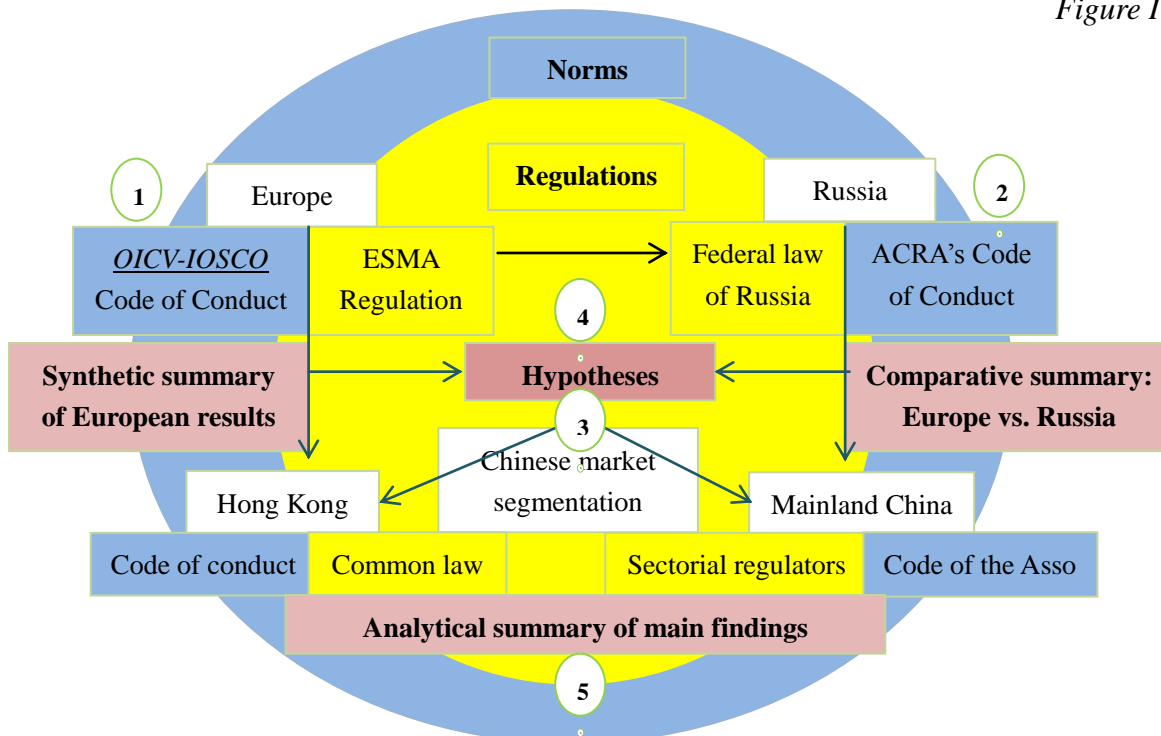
Figure I

Norms

Regulations

1

Europe

Russia

2

OICV-IOSCO Code of Conduct

ESMA Regulation

Federal law of Russia

ACRA's Code of Conduct

4

Synthetic summary of European results

Hypotheses

Comparative summary: Europe vs. Russia

3

Chinese market segmentation

Hong Kong

Mainland China

Code of conduct

Common law

Sectorial regulators

Code of the Asso

Analytical summary of main findings

5